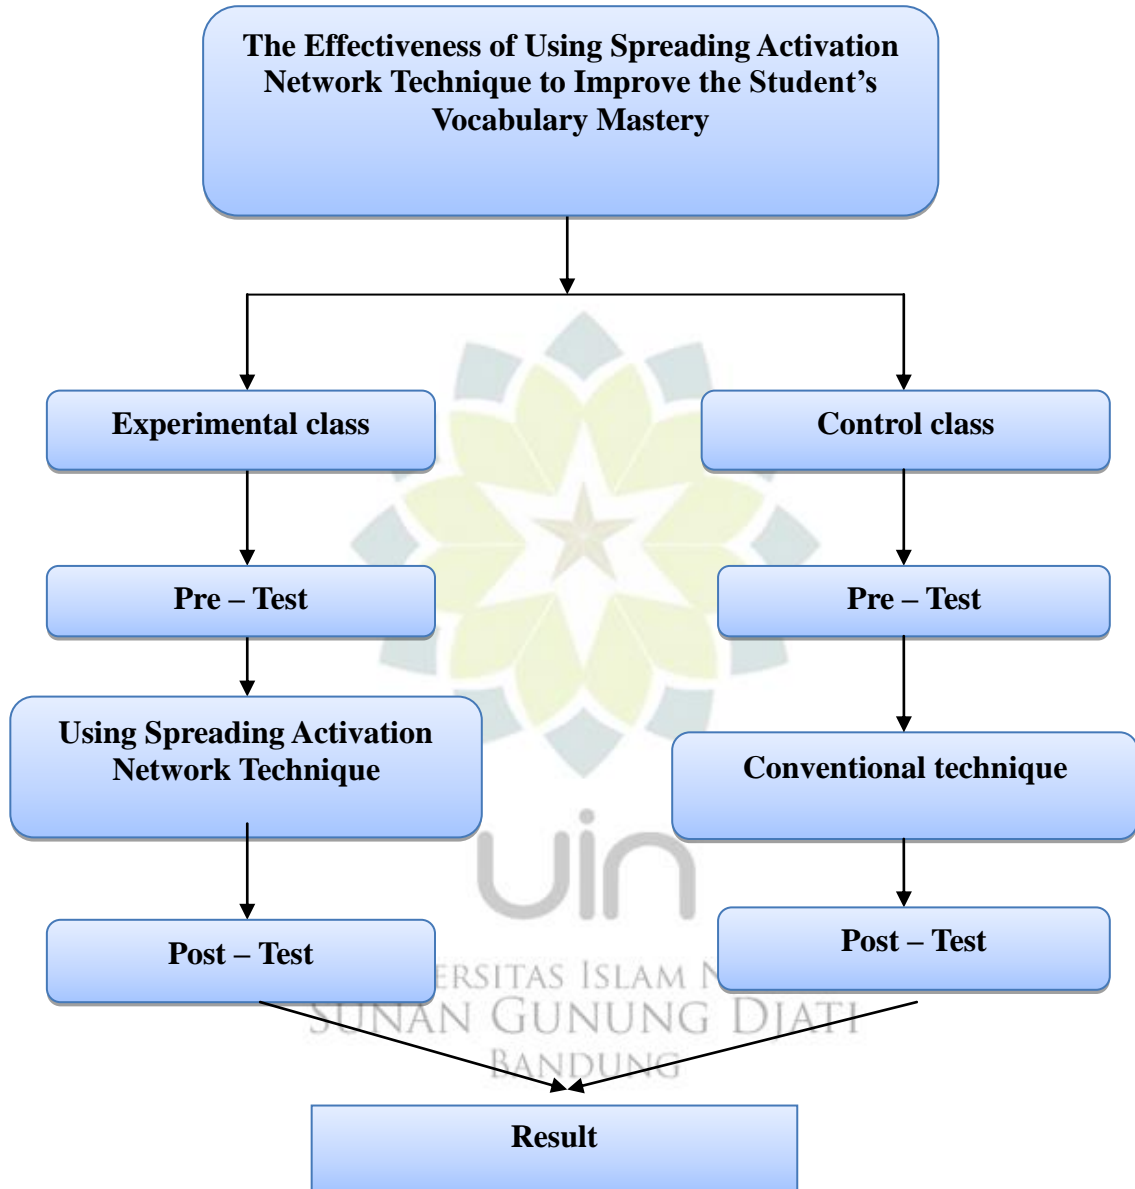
The Effectiveness of Using Spreading Activation Network Technique to Improve the Student's Vocabulary Mastery

Experimental class

Control class

Pre – Test

Pre – Test

Using Spreading Activation Network Technique

Conventional technique

Post – Test

Post – Test

uin

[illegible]ERSITAS ISLAM N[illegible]
SUNAN GUNUNG DJATI
BANDUNG

Result